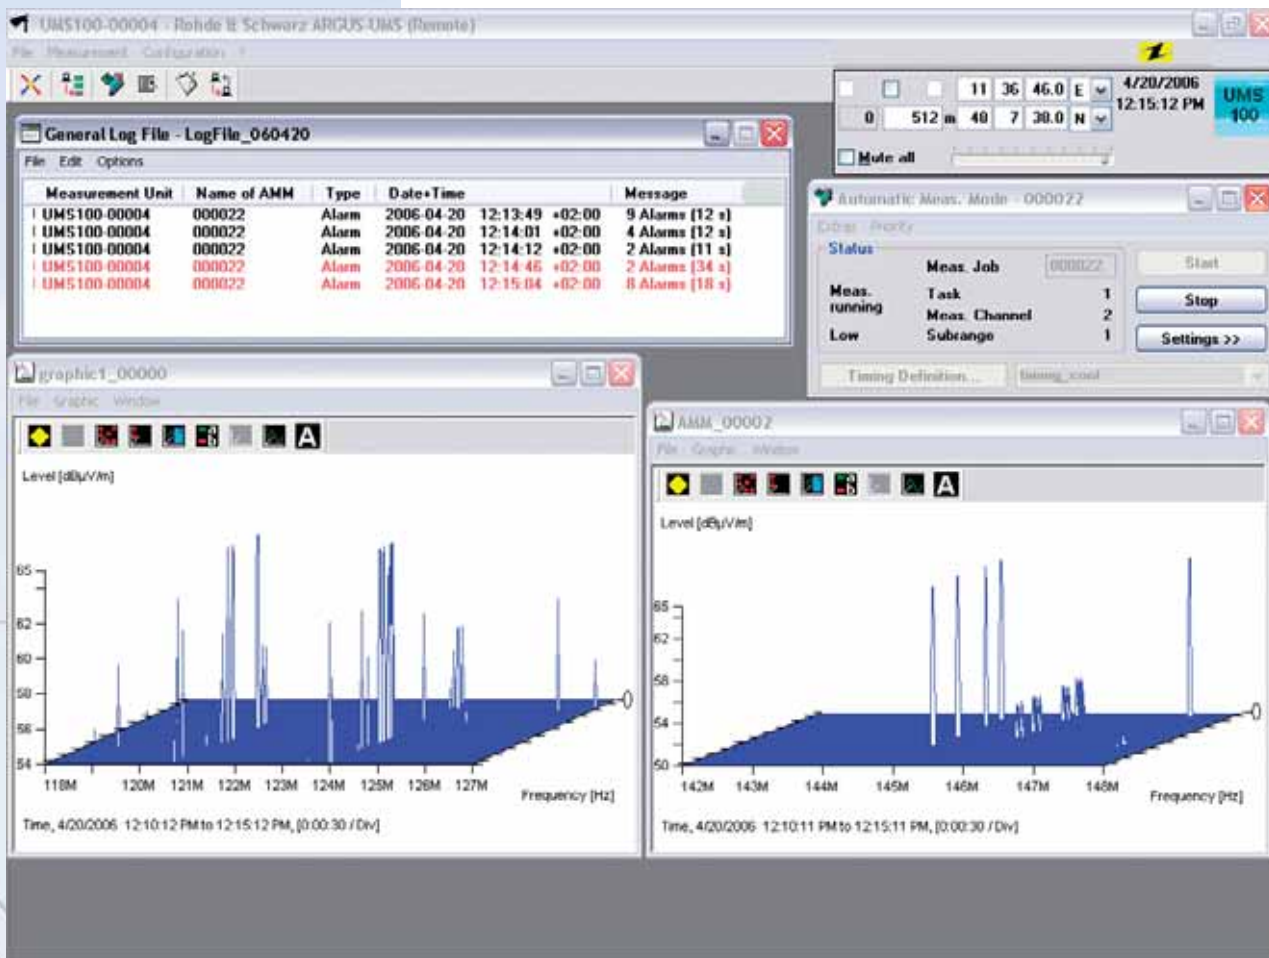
UMS100-00004 - Rohde & Schwarz ARGUS-UMS (Remote)

File Measurement Configuration ?

11 36 46.0 E
0 512 m 48 7 38.0 N
4/20/2006 12:15:12 PM
UMS 100
Mute all

General Log File - LogFile_060420

File Edit Options

| Measurement Unit | Name of AMM | Type | Date+Time | Message |
|---|---|---|---|---|
| UMS100-00004 | 000022 | Alarm | 2006-04-20 12:13:49 +02:00 | 9 Alarms [12 s] |
| UMS100-00004 | 000022 | Alarm | 2006-04-20 12:14:01 +02:00 | 4 Alarms [12 s] |
| UMS100-00004 | 000022 | Alarm | 2006-04-20 12:14:12 +02:00 | 2 Alarms [11 s] |
| UMS100-00004 | 000022 | Alarm | 2006-04-20 12:14:46 +02:00 | 2 Alarms [34 s] |
| UMS100-00004 | 000022 | Alarm | 2006-04-20 12:15:04 +02:00 | 8 Alarms [18 s] |

Automatic Meas. Mode - 000022

Extras Priority

Status

Meas. Job 000022
Start
Meas. running
Task 1
Stop
Meas. Channel 2
Low
Subrange 1
Settings >>
Timing Definition... timing_cont

graphic1_00000

File Graphic Window

A

Level [dBµV/m]

65
62
60
58
56
54

118M 120M 121M 122M 123M 124M 125M 126M 127M
Frequency [Hz]

Time, 4/20/2006 12:10:12 PM to 12:15:12 PM, [0:00:30 / Div]

AMM_00002

File Graphic Window

A

Level [dBµV/m]

65
62
58
54
50

142M 143M 144M 145M 146M 147M 148M
Frequency [Hz]

Time, 4/20/2006 12:10:11 PM to 12:15:11 PM, [0:00:30 / Div]